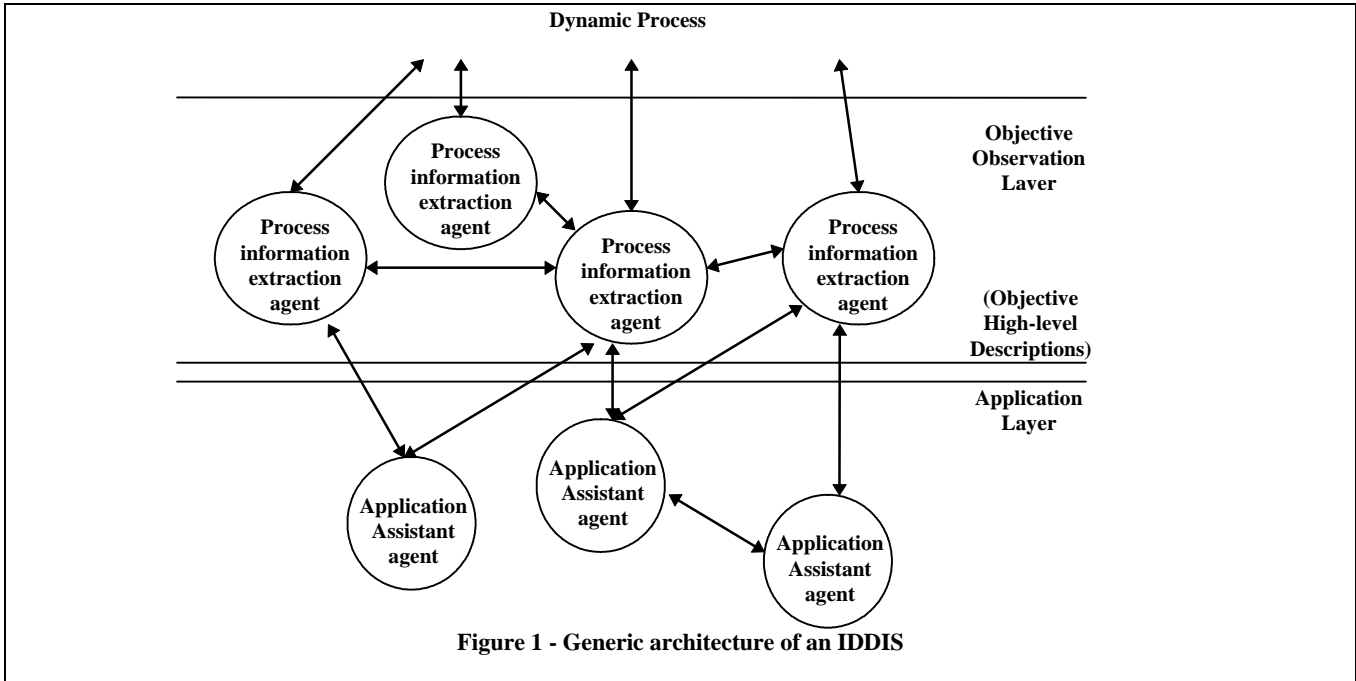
Dynamic Process

Objective Observation Laver

Process information extraction agent

Process information extraction agent

Process information extraction agent

Process information extraction agent

(Objective High-level Descriptions)

Application Layer

Application Assistant agent

Application Assistant agent

Application Assistant agent

Figure 1 - Generic architecture of an IDDIS